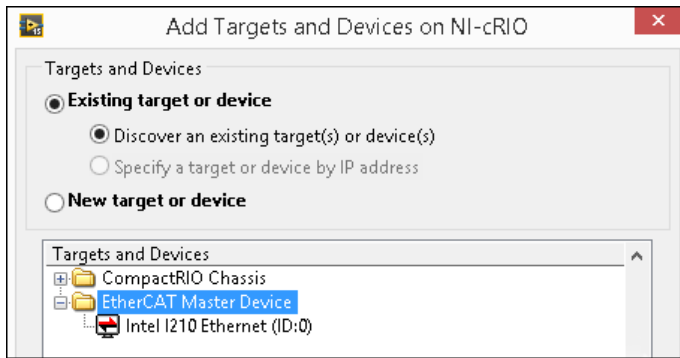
Add Targets and Devices on NI-cRIO

Targets and Devices

Existing target or device

Discover an existing target(s) or device(s)

Specify a target or device by IP address

New target or device

Targets and Devices

CompactRIO Chassis

EtherCAT Master Device

Intel I210 Ethernet (ID:0)